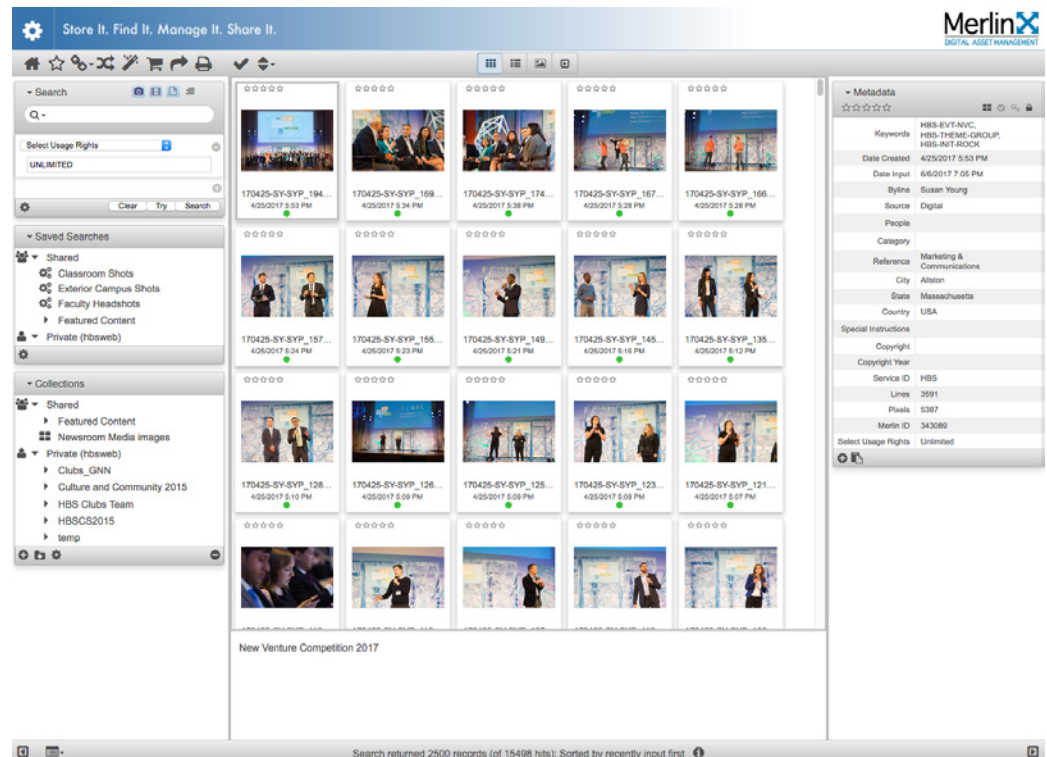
Store It. Find It. Manage It. Share It.

MerlinX
DIGITAL ASSET MANAGEMENT

Search

Select Usage Rights
UNLIMITED

Clear Try Search

Saved Searches
Shared
Classroom Shots
Exterior Campus Shots
Faculty Headshots
Featured Content
Private (hbsweb)

Collections
Shared
Featured Content
Newsroom Media images
Private (hbsweb)
Clubs_GNN
Culture and Community 2015
HBS Clubs Team
HBSCS2015
temp

170425-SY-SYP_194...
4/25/2017 5:53 PM
170425-SY-SYP_169...
4/25/2017 5:34 PM
170425-SY-SYP_174...
4/25/2017 5:38 PM
170425-SY-SYP_167...
4/25/2017 5:28 PM
170425-SY-SYP_166...
4/25/2017 5:28 PM
170425-SY-SYP_157...
4/25/2017 5:24 PM
170425-SY-SYP_155...
4/25/2017 5:23 PM
170425-SY-SYP_149...
4/25/2017 5:21 PM
170425-SY-SYP_145...
4/25/2017 5:16 PM
170425-SY-SYP_135...
4/25/2017 5:13 PM
170425-SY-SYP_128...
4/25/2017 5:10 PM
170425-SY-SYP_126...
4/25/2017 5:09 PM
170425-SY-SYP_125...
4/25/2017 5:09 PM
170425-SY-SYP_123...
4/25/2017 5:08 PM
170425-SY-SYP_121...
4/25/2017 5:07 PM

New Venture Competition 2017

Metadata

| | |
|---|---|
| Keywords | HBS-EVT-NVC, HBS-THEME-GROUP, HBS-INIT-ROCK |
| Date Created | 4/25/2017 5:53 PM |
| Date Input | 6/6/2017 7:05 PM |
| Byline | Susan Young |
| Source | Digital |
| People | |
| Category | |
| Reference | Marketing & Communications |
| City | Allston |
| State | Massachusetts |
| Country | USA |
| Special Instructions | |
| Copyright | |
| Copyright Year | |
| Service ID | HBS |
| Lines | 3591 |
| Pixels | 5387 |
| Merlin ID | 343089 |
| Select Usage Rights | Unlimited |

Search returned 2500 records (of 15498 hits); Sorted by recently input first